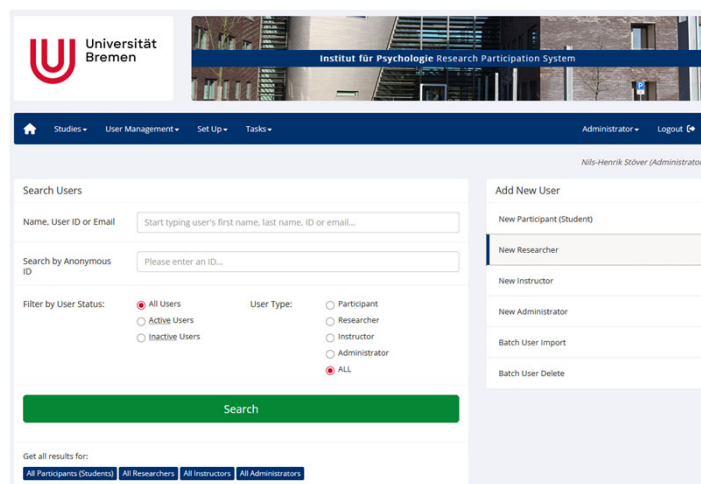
Universität Bremen

Institut für Psychologie Research Participation System

P

Studies ▾ User Management ▾ Set Up ▾ Tasks ▾

Administrator ▾ Logout

Nils-Henrik Stöver (Administrato

Search Users

Name, User ID or Email
Start typing user's first name, last name, ID or email...

Search by Anonymous ID
Please enter an ID...

Filter by User Status:
All Users
Active Users
Inactive Users

User Type:
Participant
Researcher
Instructor
Administrator
ALL

Search

Get all results for:
All Participants (Students) | All Researchers | All Instructors | All Administrators

Add New User

New Participant (Student)

New Researcher

New Instructor

New Administrator

Batch User Import

Batch User Delete